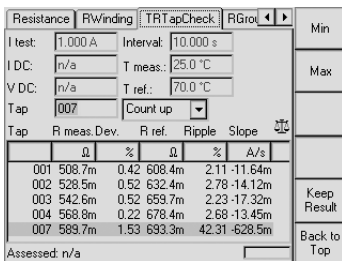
Resistance | RWinding | TRTapCheck | RGrou

I test: 1.000 A
Interval: 10.000 s
I DC: n/a
T meas.: 25.0 °C
V DC: n/a
T ref.: 70.0 °C
Tap 007
Count up

Tap R meas. Dev. R ref. Ripple Slope

| | Ω | % | Ω | % | A/s |
|---|---|---|---|---|---|
| 001 | 508.7m | 0.42 | 608.4m | 2.11 | -11.64m |
| 002 | 528.5m | 0.52 | 632.4m | 2.78 | -14.12m |
| 003 | 542.6m | 0.52 | 659.7m | 2.23 | -17.32m |
| 004 | 568.8m | 0.22 | 678.4m | 2.68 | -13.45m |
| 007 | 589.7m | 1.53 | 693.3m | 42.31 | -628.5m |

Assessed: n/a

Min

Max

Keep Result

Back to Top